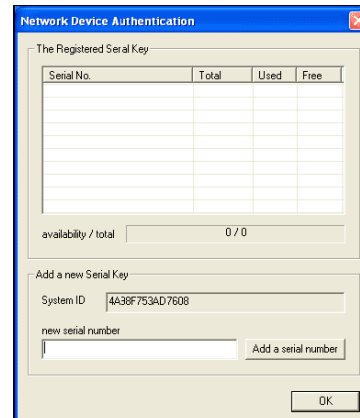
Network Device Authentication

The Registered Seral Key

| Serial No. | Total | Used | Free |
|---|---|---|---|

availability / total 0 / 0

Add a new Serial Key

System ID 4A38F753AD7608

new serial number

Add a serial number

OK